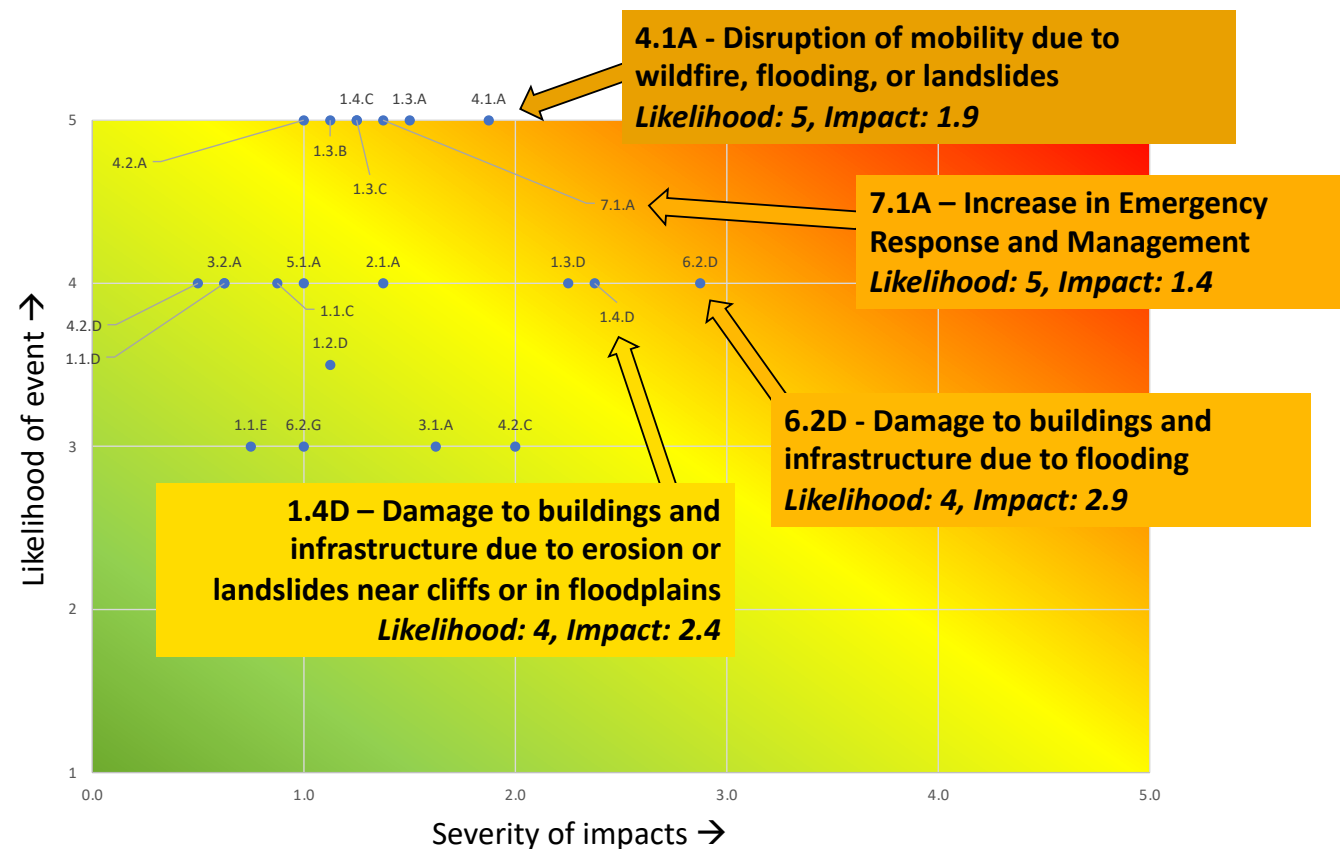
4.1A - Disruption of mobility due to wildfire, flooding, or landslides
Likelihood: 5, Impact: 1.9

1.4.C 1.3.A 4.1.A

5

4.2.A 1.3.B 1.3.C

7.1.A

7.1A – Increase in Emergency Response and Management
Likelihood: 5, Impact: 1.4

3.2.A 5.1.A 2.1.A 1.3.D 6.2.D

4

4.2.D 1.1.C 1.4.D

1.1.D 1.2.D

1.1.E 6.2.G 3.1.A 4.2.C

3

6.2D - Damage to buildings and infrastructure due to flooding
Likelihood: 4, Impact: 2.9

1.4D – Damage to buildings and infrastructure due to erosion or landslides near cliffs or in floodplains
Likelihood: 4, Impact: 2.4

2

1

Likelihood of event →

0.0 1.0 2.0 3.0 4.0 5.0

Severity of impacts →